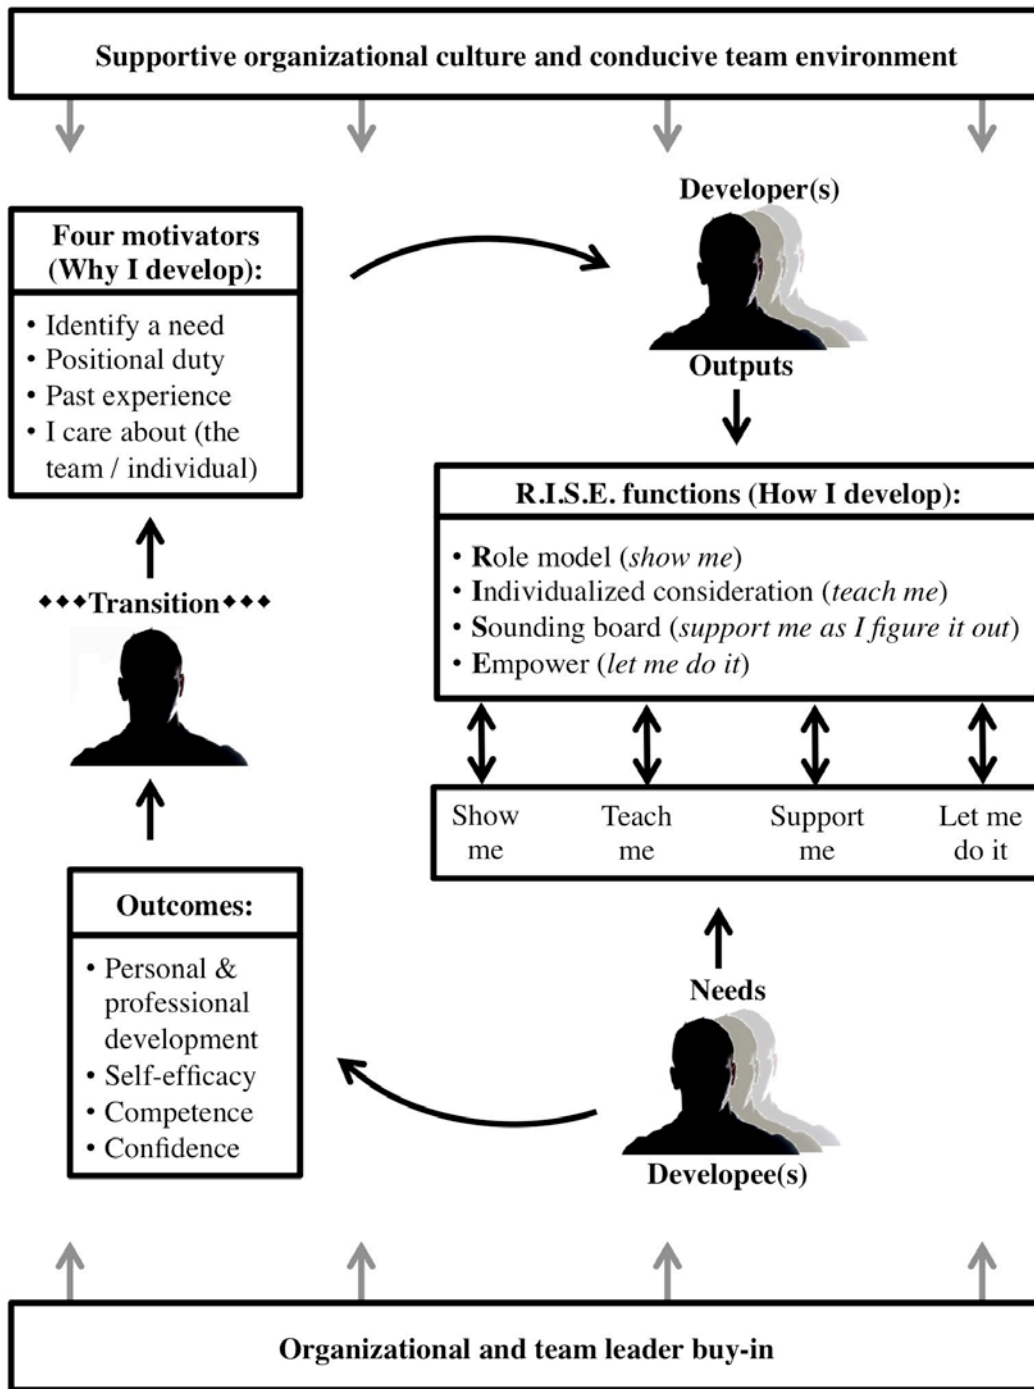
Supportive organizational culture and conducive team environment

Four motivators (Why I develop):

• Identify a need
• Positional duty
• Past experience
• I care about (the team / individual)

Developer(s)

Outputs

R.I.S.E. functions (How I develop):

• Role model (*show me*)
• Individualized consideration (*teach me*)
• Sounding board (*support me as I figure it out*)
• Empower (*let me do it*)

♦♦♦Transition♦♦♦

| Show me | Teach me | Support me | Let me do it |
|---|---|---|---|

Outcomes:

• Personal & professional development
• Self-efficacy
• Competence
• Confidence

Needs

Developee(s)

Organizational and team leader buy-in